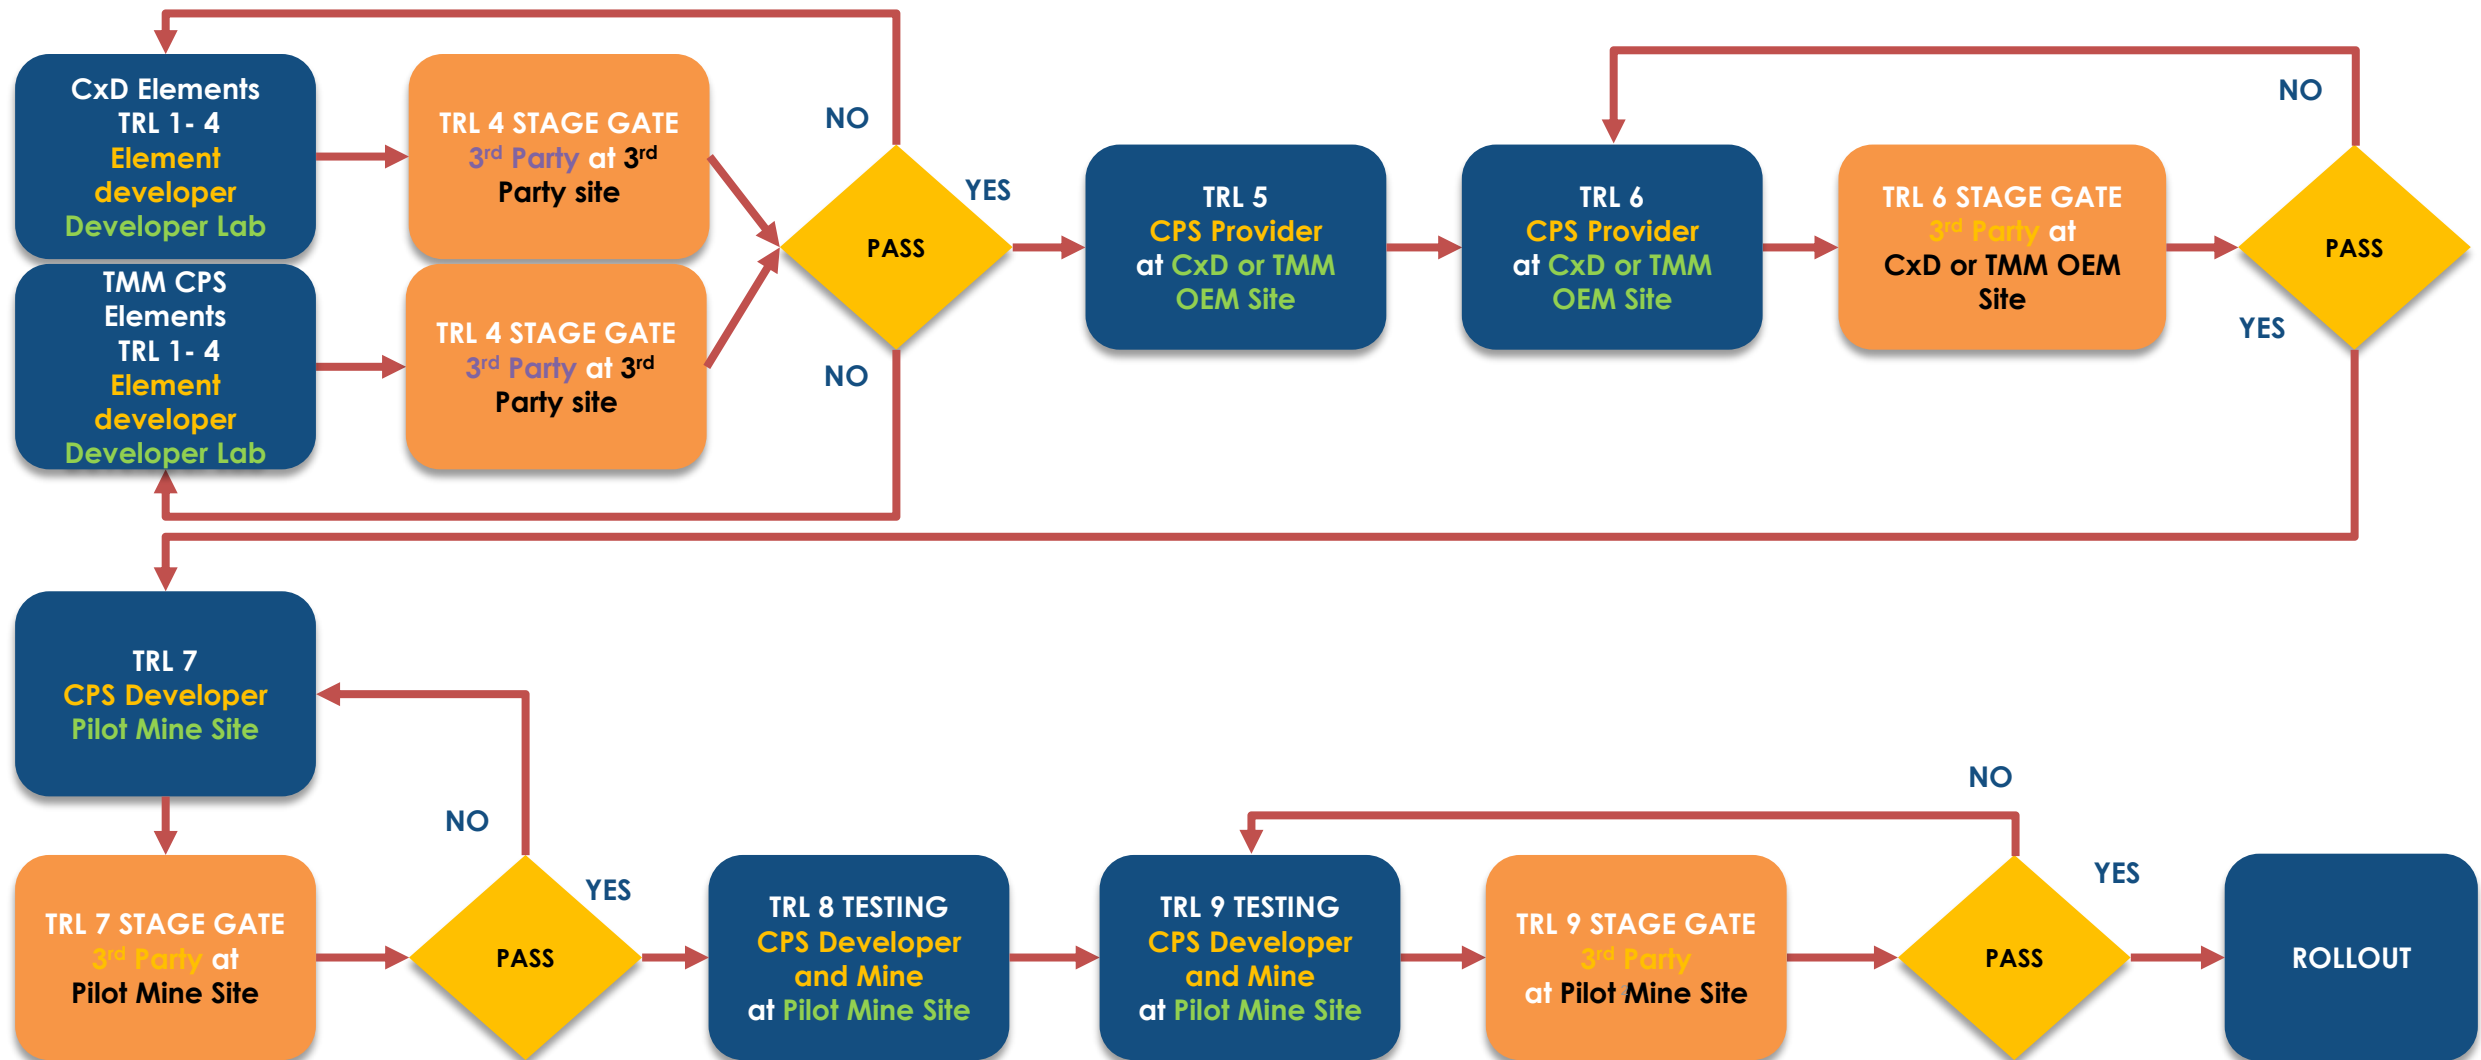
CxD Elements
TRL 1- 4
Element developer
Developer Lab

TMM CPS Elements
TRL 1- 4
Element developer
Developer Lab

TRL 4 STAGE GATE
$3^{rd}$ Party at $3^{rd}$ Party site

TRL 4 STAGE GATE
$3^{rd}$ Party at $3^{rd}$ Party site

NO

PASS

YES

NO

TRL 5
CPS Provider
at CxD or TMM OEM Site

TRL 6
CPS Provider
at CxD or TMM OEM Site

TRL 6 STAGE GATE
$3^{rd}$ Party at CxD or TMM OEM Site

NO

PASS

YES

TRL 7
CPS Developer
Pilot Mine Site

TRL 7 STAGE GATE
$3^{rd}$ Party at
Pilot Mine Site

NO

PASS

YES

TRL 8 TESTING
CPS Developer and Mine
at Pilot Mine Site

TRL 9 TESTING
CPS Developer and Mine
at Pilot Mine Site

TRL 9 STAGE GATE
$3^{rd}$ Party
at Pilot Mine Site

NO

PASS

YES

ROLLOUT